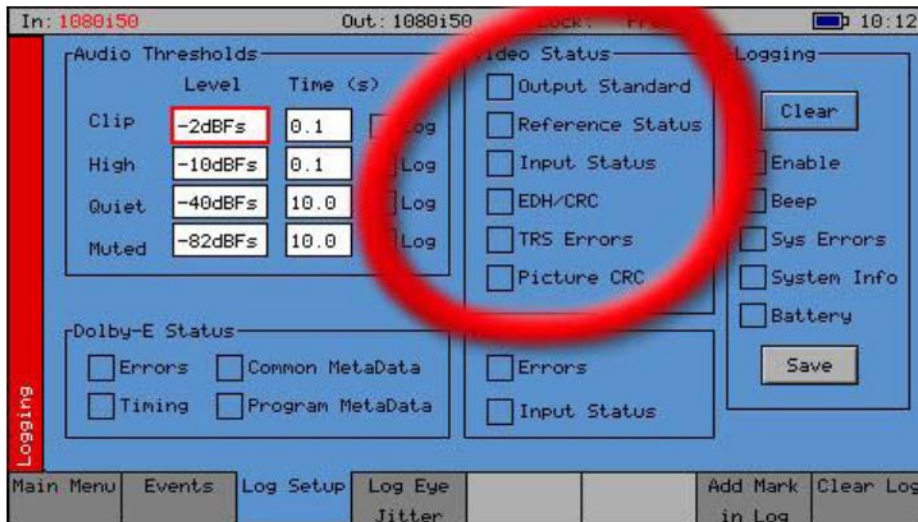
In: 1080i50 Out: 1080i50 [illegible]ock: Fre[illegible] 10:12

Audio Thresholds

| | Level | Time (s) | |
|---|---|---|---|
| Clip | -2dBFs | 0.1 | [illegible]og |
| High | -10dBFs | 0.1 | Log |
| Quiet | -40dBFs | 10.0 | Log |
| Muted | -82dBFs | 10.0 | Log |

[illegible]ideo Status
Output Standard
Reference Status
Input Status
EDH/CRC
TRS Errors
Picture CRC

Logging
Clear
Enable
Beep
Sys Errors
System Info
Battery
Save

Dolby-E Status
Errors
Common MetaData
Timing
Program MetaData

Errors
Input Status

Logging

Main Menu | Events | Log Setup | Log Eye Jitter | | | Add Mark in Log | Clear Log